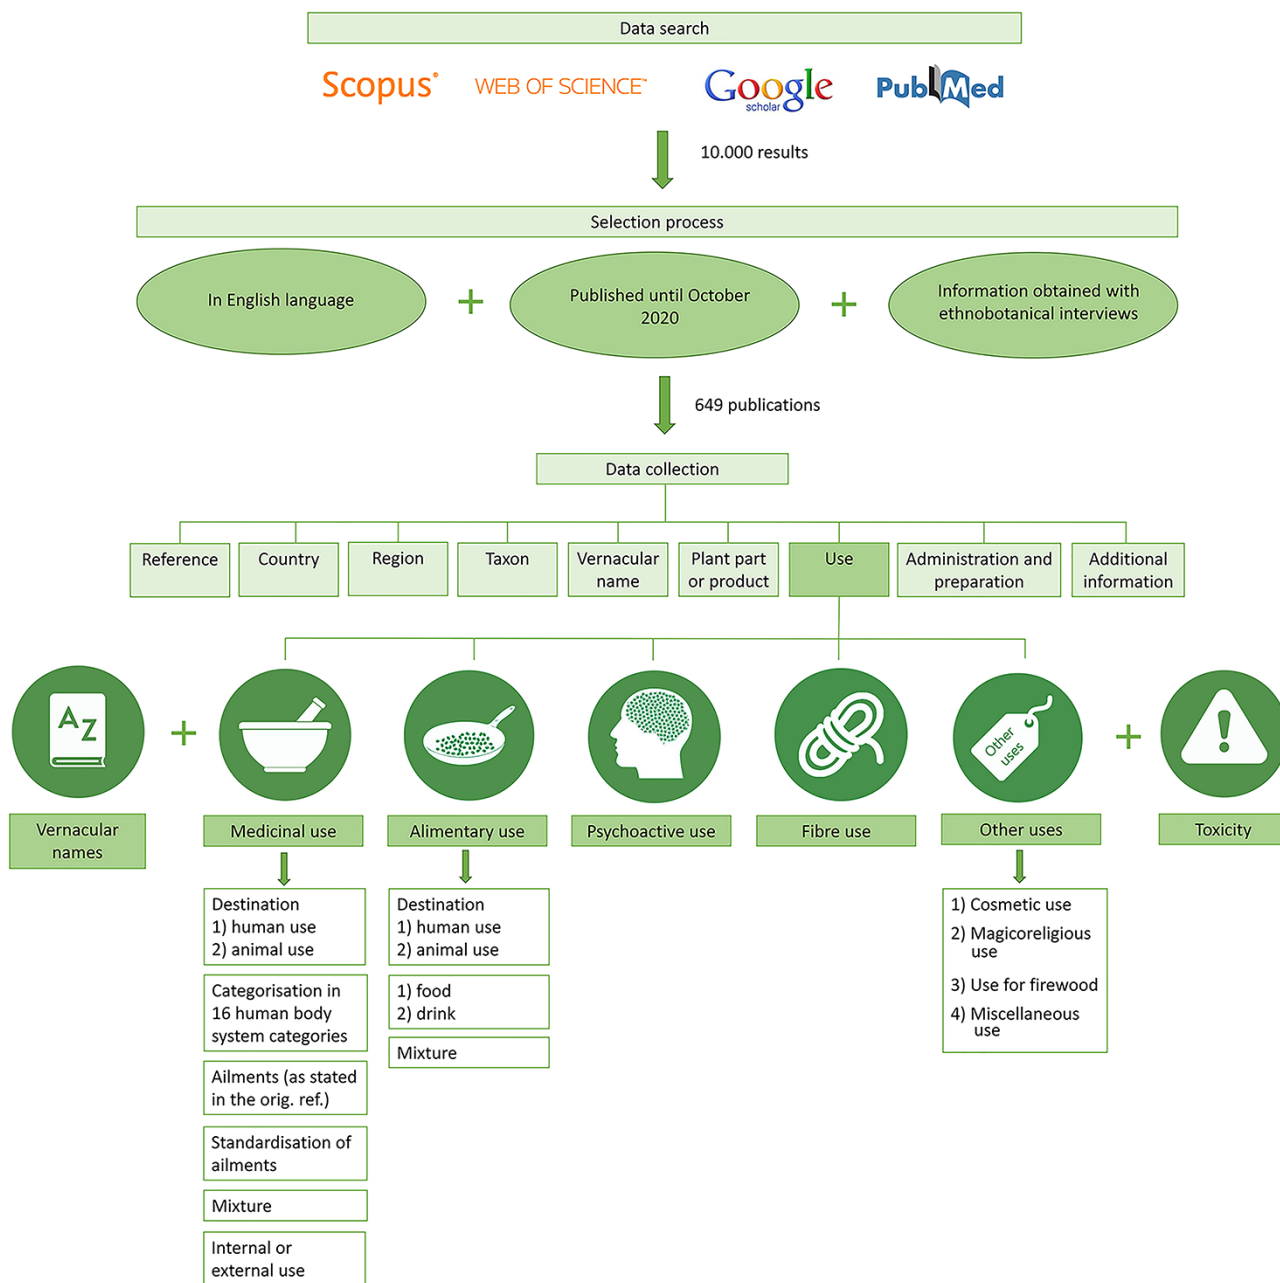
Data search

Scopus® WEB OF SCIENCE™ Google scholar PubMed

10.000 results

Selection process

In English language + Published until October 2020 + Information obtained with ethnobotanical interviews

649 publications

Data collection

Reference
Country
Region
Taxon
Vernacular name
Plant part or product
Use
Administration and preparation
Additional information

AZ

Other uses

Vernacular names + Medicinal use Alimentary use Psychoactive use Fibre use Other uses + Toxicity

Destination
1) human use
2) animal use

Categorisation in 16 human body system categories

Ailments (as stated in the orig. ref.)

Standardisation of ailments

Mixture

Internal or external use

Destination
1) human use
2) animal use

1) food
2) drink

Mixture

1) Cosmetic use
2) Magicoreligious use
3) Use for firewood
4) Miscellaneous use